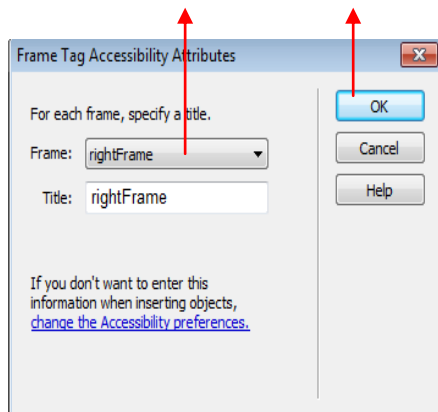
Frame Tag Accessibility Attributes

For each frame, specify a title.

Frame: rightFrame

Title: rightFrame

If you don't want to enter this information when inserting objects, change the Accessibility preferences.

OK

Cancel

Help